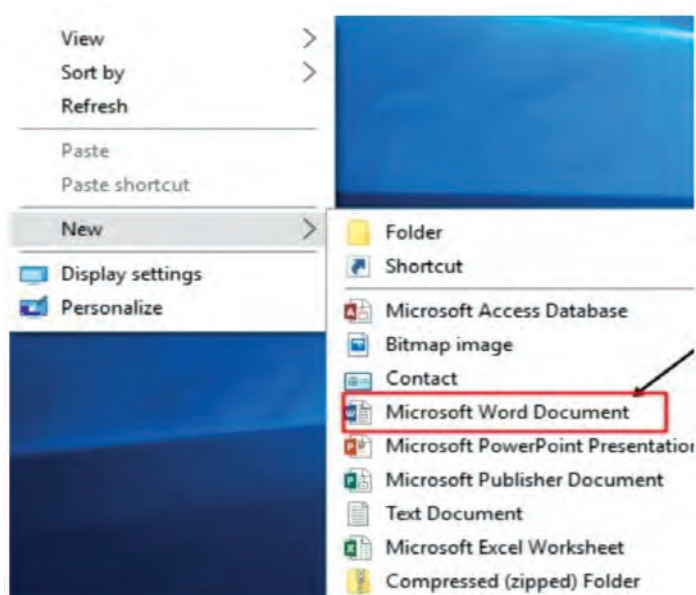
View
Sort by
Refresh
Paste
Paste shortcut
New
Display settings
Personalize

Folder
Shortcut
Microsoft Access Database
Bitmap image
Contact
Microsoft Word Document
Microsoft PowerPoint Presentatio
Microsoft Publisher Document
Text Document
Microsoft Excel Worksheet
Compressed (zipped) Folder